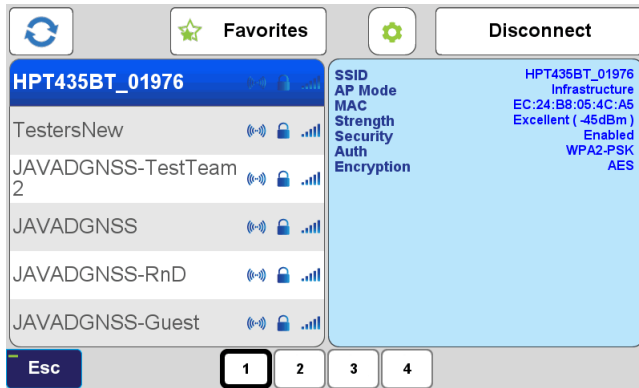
Favorites

Disconnect

HPT435BT_01976

TestersNew

JAVADGNSS-TestTeam 2

JAVADGNSS

JAVADGNSS-RnD

JAVADGNSS-Guest

| SSID | HPT435BT_01976 |
|---|---|
| AP Mode | Infrastructure |
| MAC | EC:24:B8:05:4C:A5 |
| Strength | Excellent ( -45dBm ) |
| Security | Enabled |
| Auth | WPA2-PSK |
| Encryption | AES |

Esc

1 2 3 4